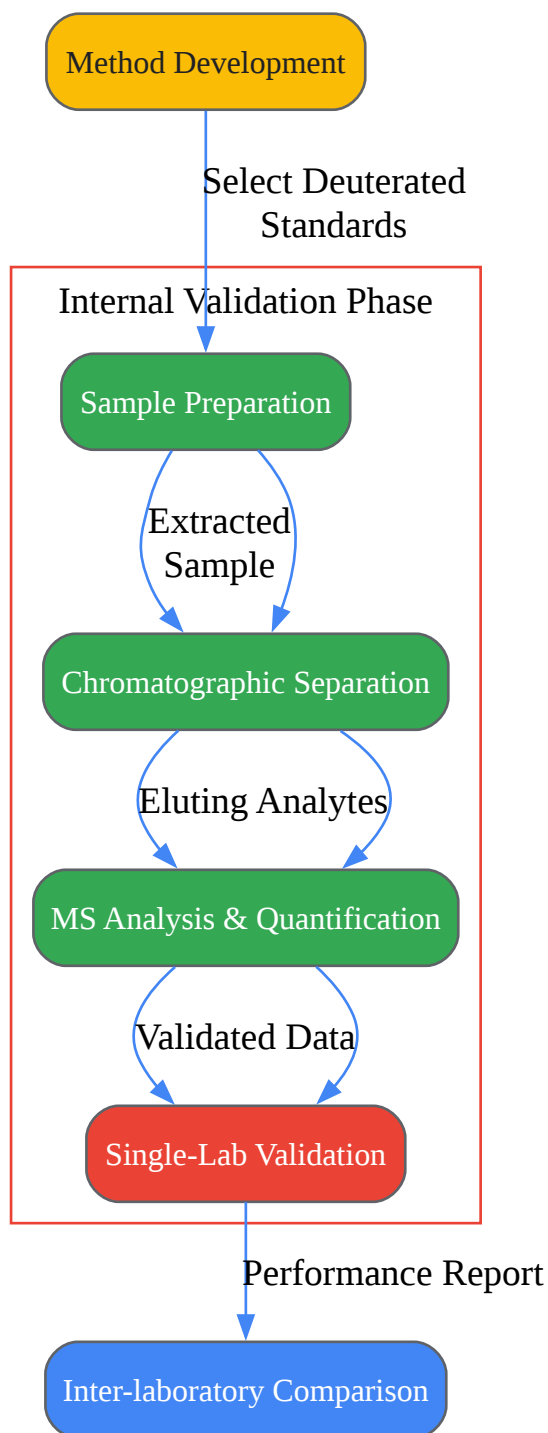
Method Development

Select Deuterated Standards

Internal Validation Phase

Sample Preparation

Extracted Sample

Chromatographic Separation

Eluting Analytes

MS Analysis & Quantification

Validated Data

Single-Lab Validation

Performance Report

Inter-laboratory Comparison